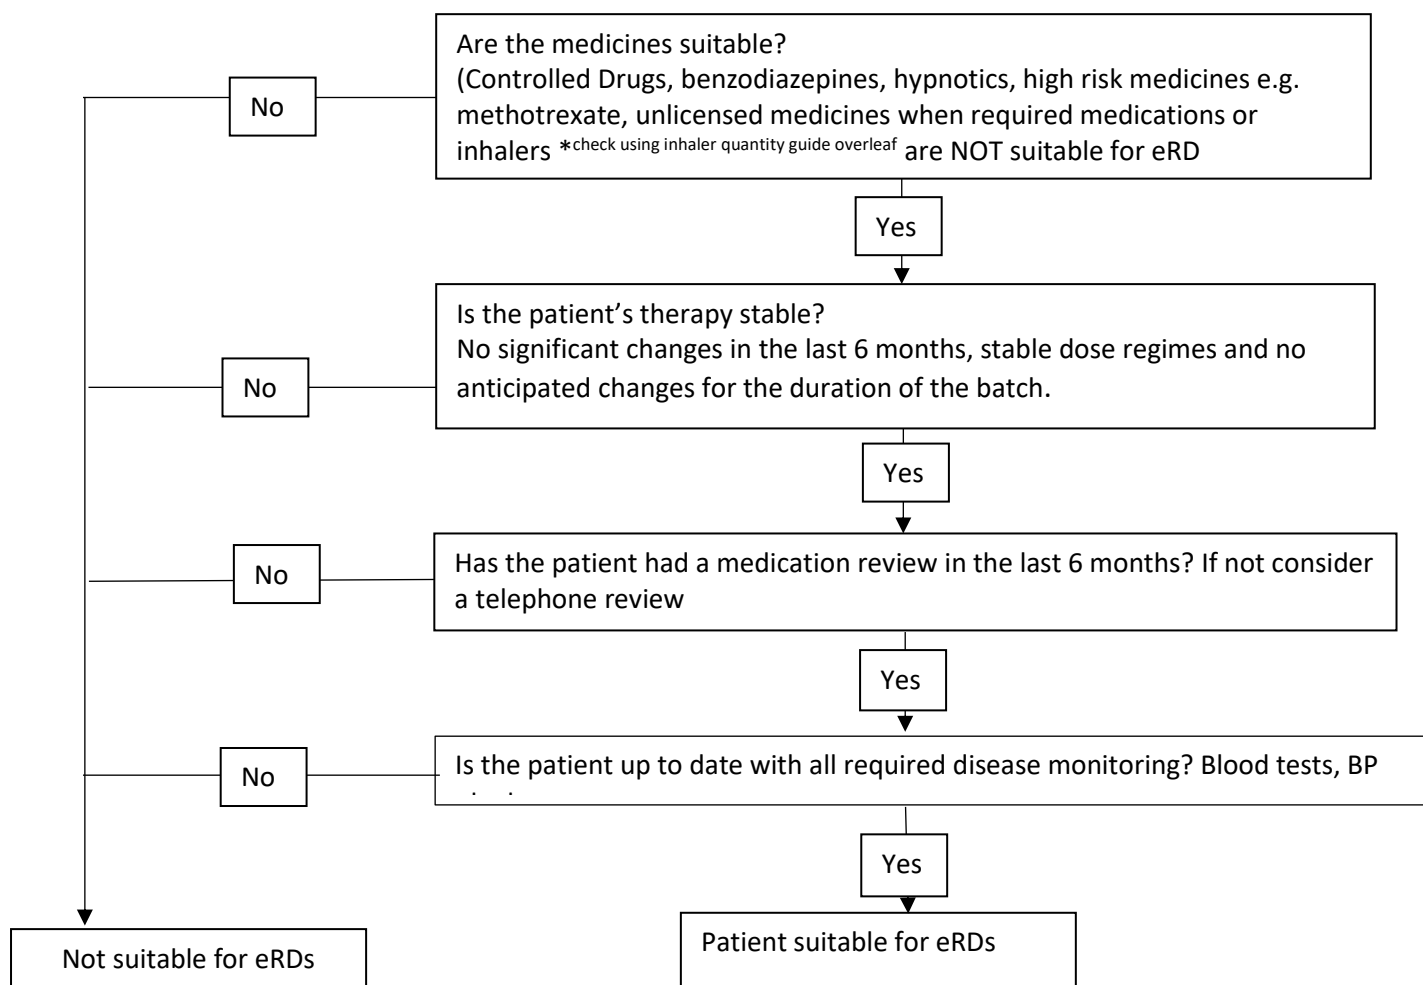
Are the medicines suitable?
(Controlled Drugs, benzodiazepines, hypnotics, high risk medicines e.g. methotrexate, unlicensed medicines when required medications or inhalers *check using inhaler quantity guide overleaf are NOT suitable for eRD

No

Yes

Is the patient's therapy stable?
No significant changes in the last 6 months, stable dose regimes and no anticipated changes for the duration of the batch.

No

Yes

Has the patient had a medication review in the last 6 months? If not consider a telephone review

No

Yes

Is the patient up to date with all required disease monitoring? Blood tests, BP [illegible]

No

Yes

Not suitable for eRDs

Patient suitable for eRDs